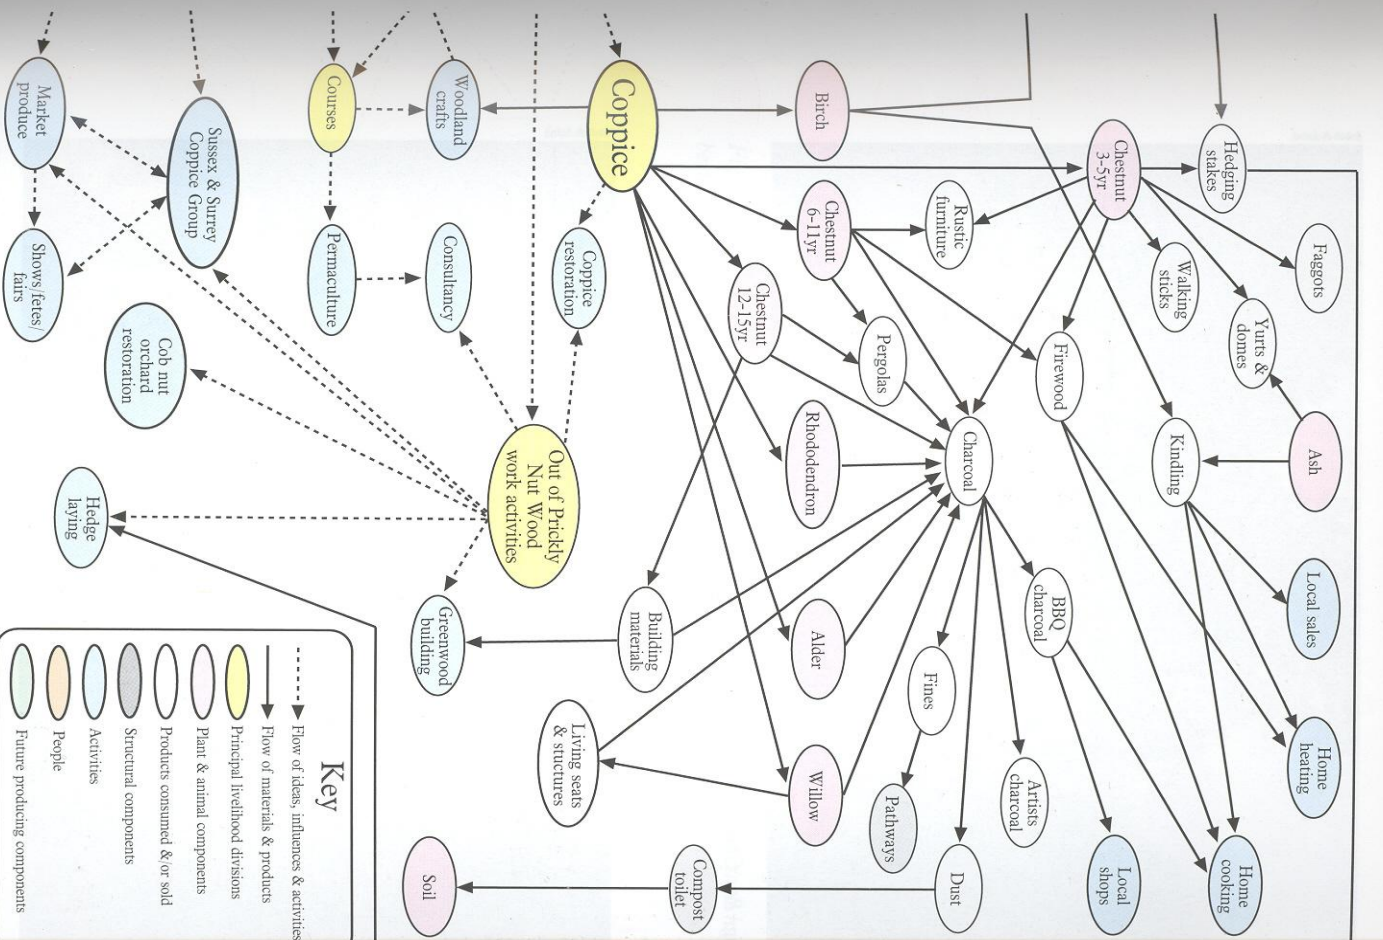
Market produce

Sussex & Surrey Coppice Group

Courses

Woodland crafts

Coppice

Birch

Chestnut 3-5yr

Hedging stakes

Shows/fetes/fairs

Permaculture

Consultancy

Coppice restoration

Chestnut 12-15yr

Chestnut 6-11yr

Rustic furniture

Walking sticks

Faggots

Yurts & domes

Cob nut orchard restoration

Out of Prickly Nut Wood work activities

Pergolas

Rhododendron

Charcoal

Firewood

Kindling

Ash

Hedge laying

Greenwood building

Building materials

Alder

Fines

BBQ charcoal

Local sales

Home heating

Living seats & structures

Willow

Pathways

Artists charcoal

Local shops

Home cooking

Soil

Compost toilet

Dust

Key

Flow of ideas, influences & activities

Flow of materials & products

Principal livelihood divisions

Plant & animal components

Products consumed &/or sold

Structural components

Activities

People

Future producing components